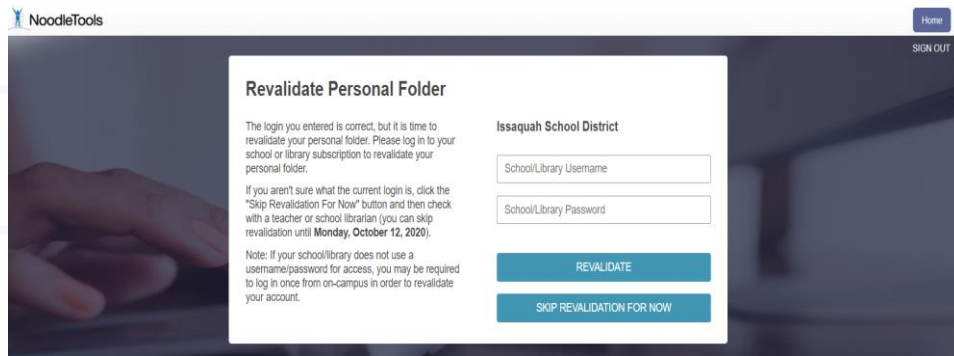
NoodleTools

Home

SIGN OUT

Revalidate Personal Folder

The login you entered is correct, but it is time to revalidate your personal folder. Please log in to your school or library subscription to revalidate your personal folder.

If you aren't sure what the current login is, click the "Skip Revalidation For Now" button and then check with a teacher or school librarian (you can skip revalidation until **Monday, October 12, 2020**).

Note: If your school/library does not use a username/password for access, you may be required to log in once from on-campus in order to revalidate your account.

Issaquah School District

School/Library Username

School/Library Password

REVALIDATE

SKIP REVALIDATION FOR NOW